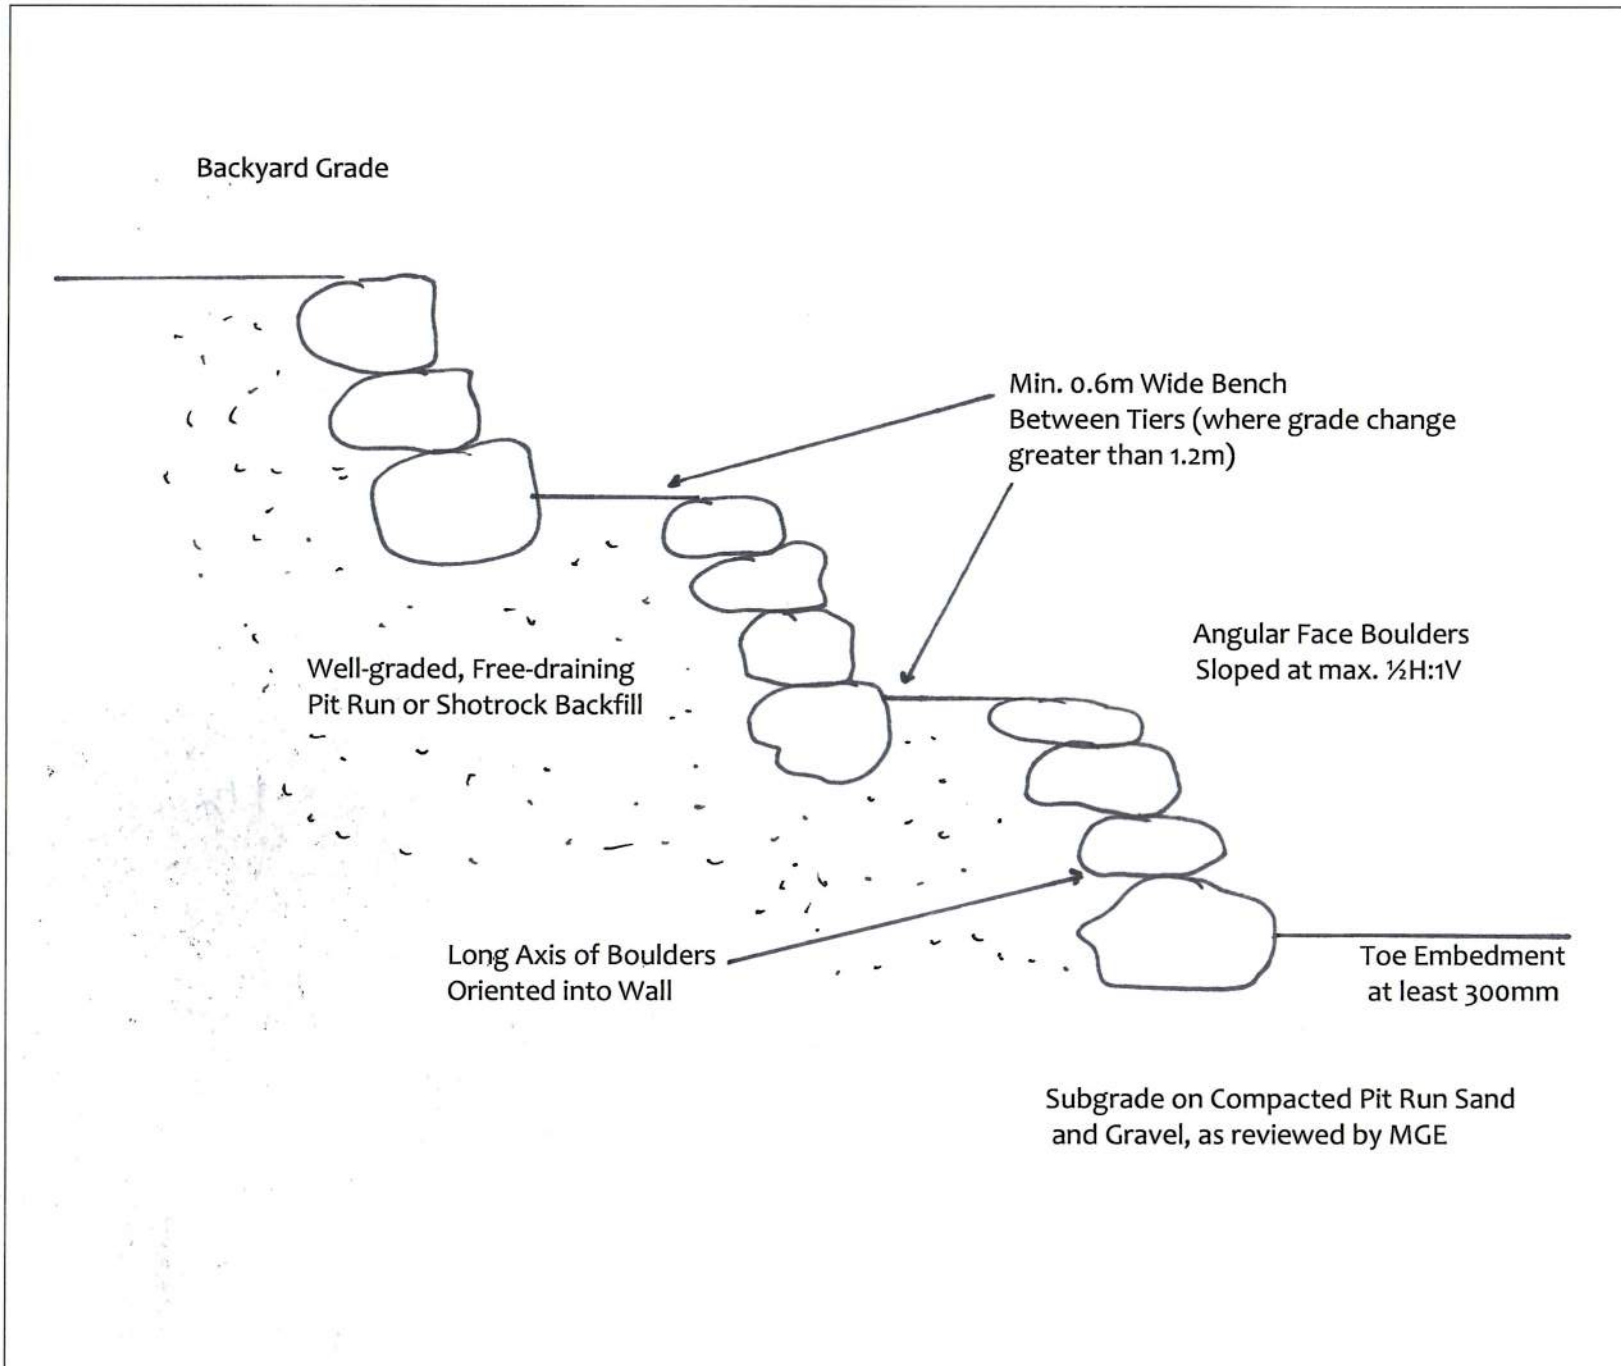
Backyard Grade

Min. 0.6m Wide Bench Between Tiers (where grade change greater than 1.2m)

Angular Face Boulders Sloped at max. ½H:1V

Well-graded, Free-draining Pit Run or Shotrock Backfill

Long Axis of Boulders Oriented into Wall

Toe Embedment at least 300mm

Subgrade on Compacted Pit Run Sand and Gravel, as reviewed by MGE